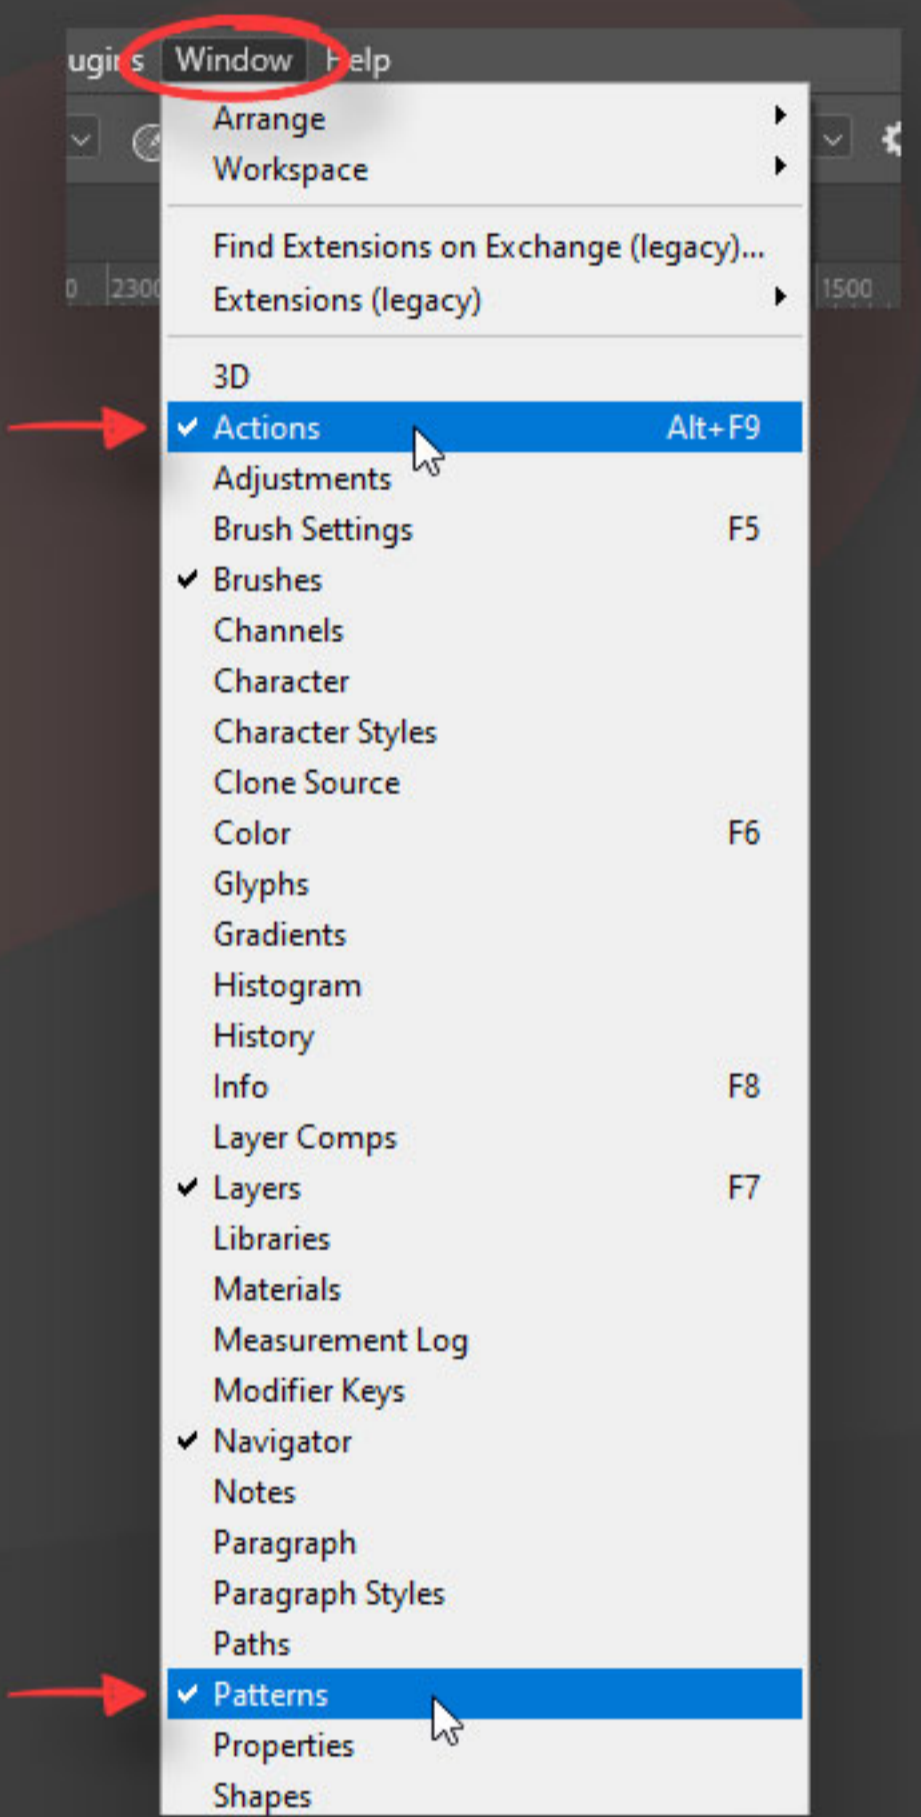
ugi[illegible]s Window Help

0 2300 1500

Arrange
Workspace

Find Extensions on Exchange (legacy)...
Extensions (legacy)

3D
✔ Actions Alt+F9
Adjustments
Brush Settings F5
✔ Brushes
Channels
Character
Character Styles
Clone Source
Color F6
Glyphs
Gradients
Histogram
History
Info F8
Layer Comps
✔ Layers F7
Libraries
Materials
Measurement Log
Modifier Keys
✔ Navigator
Notes
Paragraph
Paragraph Styles
Paths
✔ Patterns
Properties
Shapes